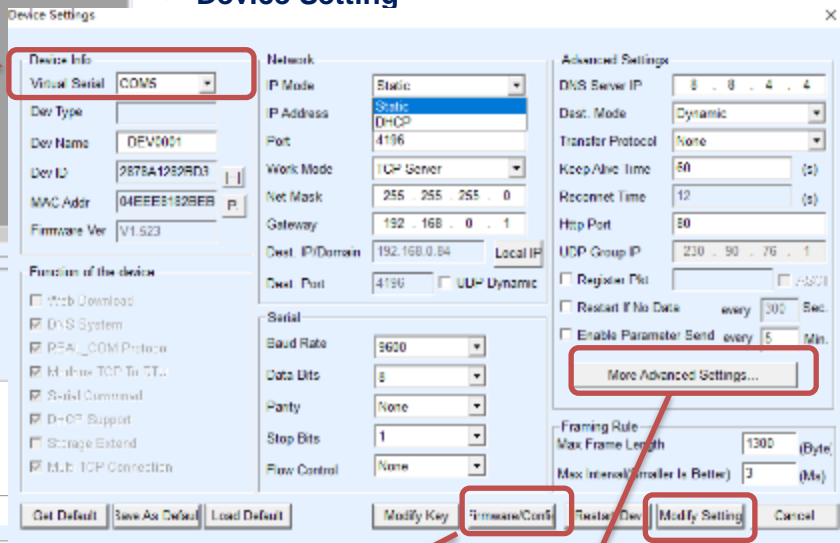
Device Settings

Device Setting

Device Info
Virtual Serial COM5
Dev Type
Dev Name DEV0001
Dev ID 2878A1292BD3
MAC Addr 04EEE8182BEB
Firmware Ver V1.523

Function of the device
Web Download
DNS System
REAL_COM Protoco
Modbus TCP To RTU
Serial Command
DHCP Support
Storage Extend
Multi TCP Connection

Network
IP Mode Static
Static
DHCP
IP Address
Port 4196
Work Mode TCP Server
Net Mask 255 . 255 . 255 . 0
Gateway 192 . 168 . 0 . 1
Dest. IP/Domain 192.168.0.84
Local IP
Dest. Port 4196
UDP Dynamic

Serial
Baud Rate 9600
Data Bits 8
Parity None
Stop Bits 1
Flow Control None

Advanced Settings
DNS Server IP 8 . 8 . 4 . 4
Dest. Mode Dynamic
Transfer Protocol None
Keep Alive Time 60 (s)
Reconnect Time 12 (s)
Http Port 80
UDP Group IP 230 . 90 . 76 . 1
Register Pkt
ASCII
Restart If No Data every 300 Sec.
Enable Parameter Send every 5 Min.
More Advanced Settings...

Framing Rule
Max Frame Length 1300 (Byte)
Max Interval(Smaller Is Better) 3 (Ms)

Get Default
Save As Default
Load Default
Modify Key
Firmware/Confi
Restart Dev
Modify Setting
Cancel